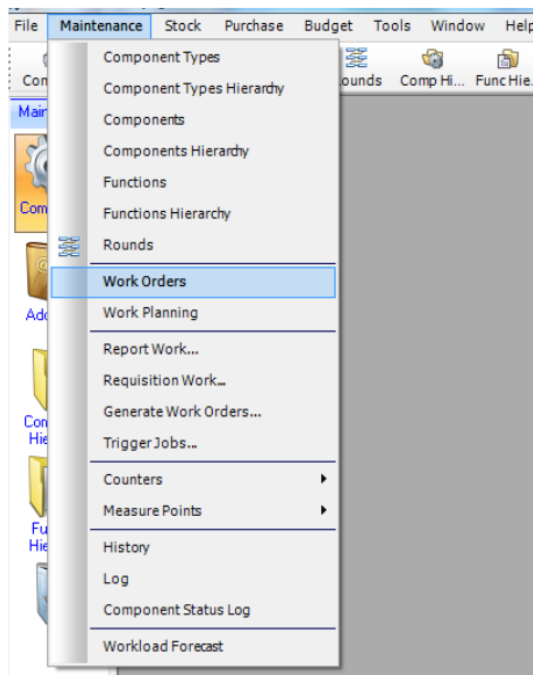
File Maintenance Stock Purchase Budget Tools Window Help

Con
ounds Comp Hi... Func Hie...

Main

Com

Add

Com Hie

Fu Hie

Component Types
Component Types Hierarchy
Components
Components Hierarchy
Functions
Functions Hierarchy
Rounds
Work Orders
Work Planning
Report Work...
Requisition Work...
Generate Work Orders...
Trigger Jobs...
Counters
Measure Points
History
Log
Component Status Log
Workload Forecast